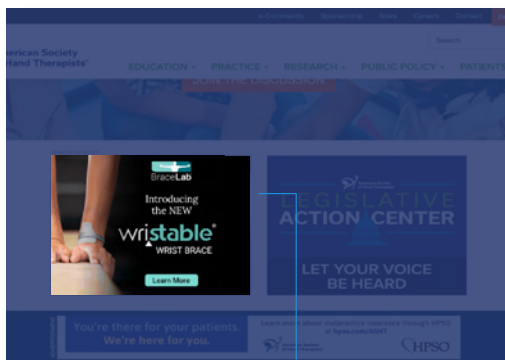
e-Community Store Careers Contact

Search

merican Society
Hand Therapists

EDUCATION PRACTICE RESEARCH PUBLIC POLICY PATIENTS

JOIN THE DISCUSSION

BraceLab

Introducing the NEW

wristable®

WRIST BRACE

Learn More

LEGISLATIVE ACTION CENTER

LET YOUR VOICE BE HEARD

You're there for your patients. We're here for you.

Learn more about malpractice insurance through HPSO at hpso.com/ASHT

HPSO